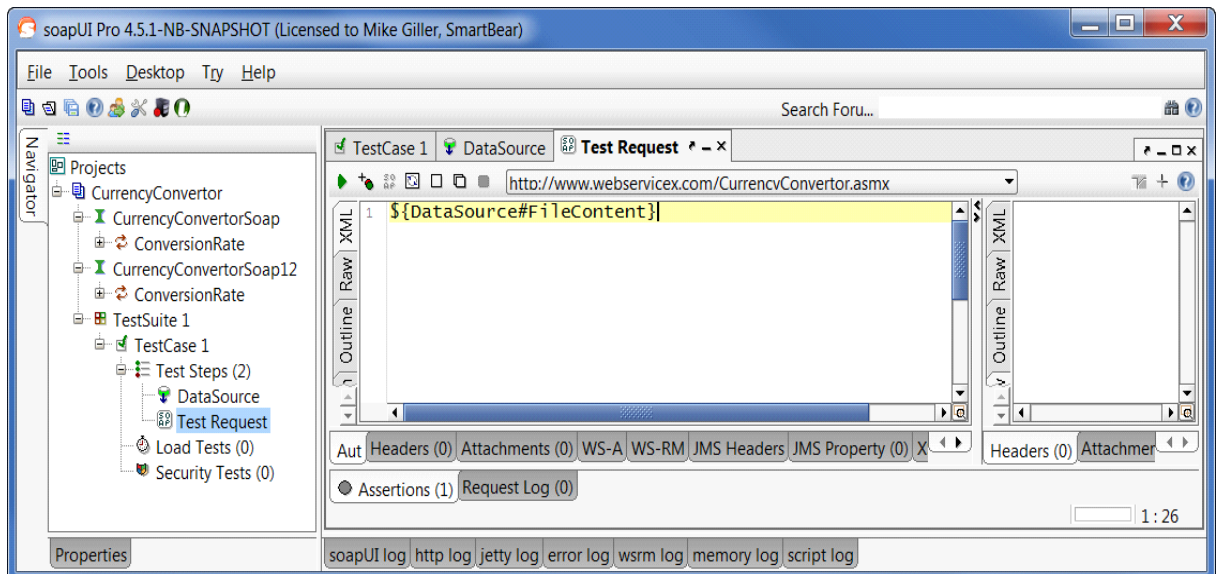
soapUI Pro 4.5.1-NB-SNAPSHOT (Licensed to Mike Giller, SmartBear)

File Tools Desktop Try Help

Search Foru...

Navigator

Projects
CurrencyConvertor
CurrencyConvertorSoap
ConversionRate
CurrencyConvertorSoap12
ConversionRate
TestSuite 1
TestCase 1
Test Steps (2)
DataSource
Test Request
Load Tests (0)
Security Tests (0)

Properties

TestCase 1 | DataSource | Test Request

http://www.webservicex.com/CurrencyConvertor.asmx

XML Raw Outline

1 ${DataSource#FileContent}

XML Raw Outline

Aut | Headers (0) | Attachments (0) | WS-A | WS-RM | JMS Headers | JMS Property (0) | X

Headers (0) | Attachmen

Assertions (1) | Request Log (0)

1 : 26

soapUI log | http log | jetty log | error log | wsrm log | memory log | script log